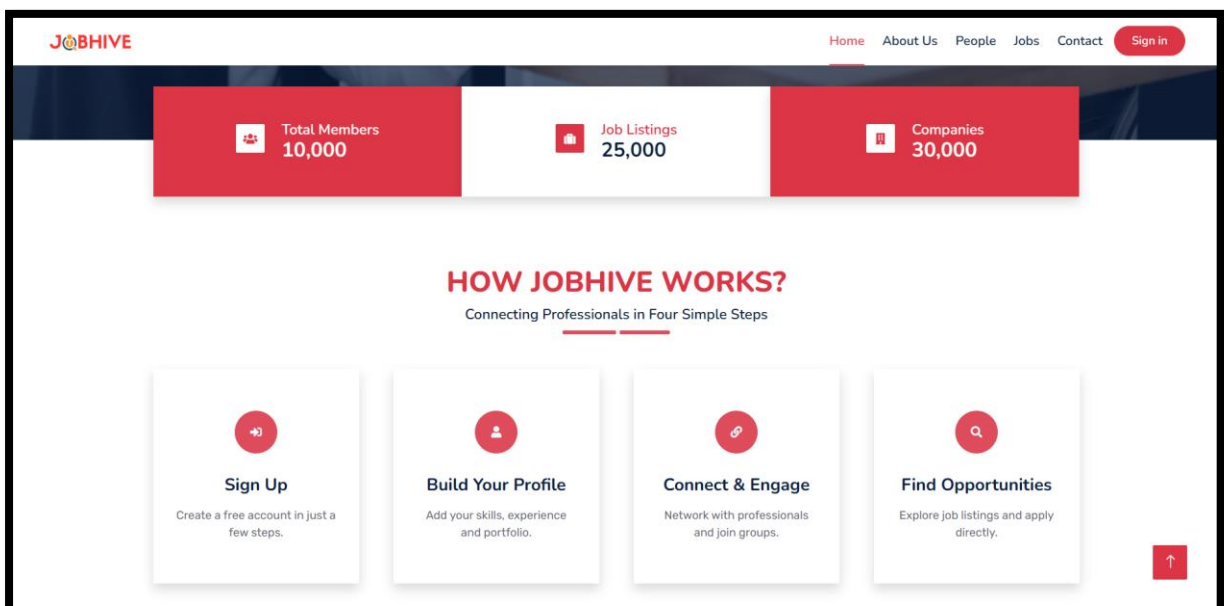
JOBHIVE

Home About Us People Jobs Contact Sign in

Total Members
10,000

Job Listings
25,000

Companies
30,000

HOW JOBHIVE WORKS?

Connecting Professionals in Four Simple Steps

Sign Up
Create a free account in just a few steps.

Build Your Profile
Add your skills, experience and portfolio.

Connect & Engage
Network with professionals and join groups.

Find Opportunities
Explore job listings and apply directly.